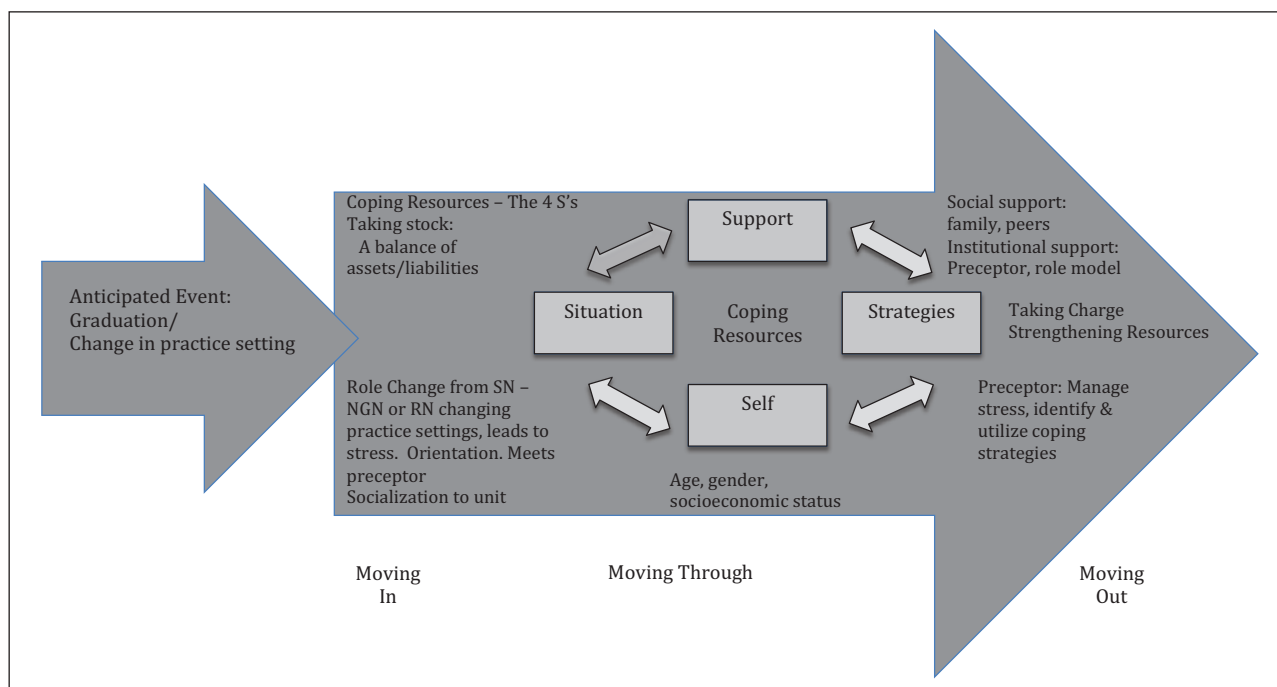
Anticipated Event: Graduation/ Change in practice setting

Coping Resources – The 4 S's
Taking stock:
A balance of assets/liabilities

Support

Social support: family, peers
Institutional support: Preceptor, role model

Situation

Coping Resources

Strategies

Taking Charge
Strengthening Resources

Role Change from SN – NGN or RN changing practice settings, leads to stress. Orientation. Meets preceptor
Socialization to unit

Self

Age, gender, socioeconomic status

Preceptor: Manage stress, identify & utilize coping strategies

Moving In

Moving Through

Moving Out